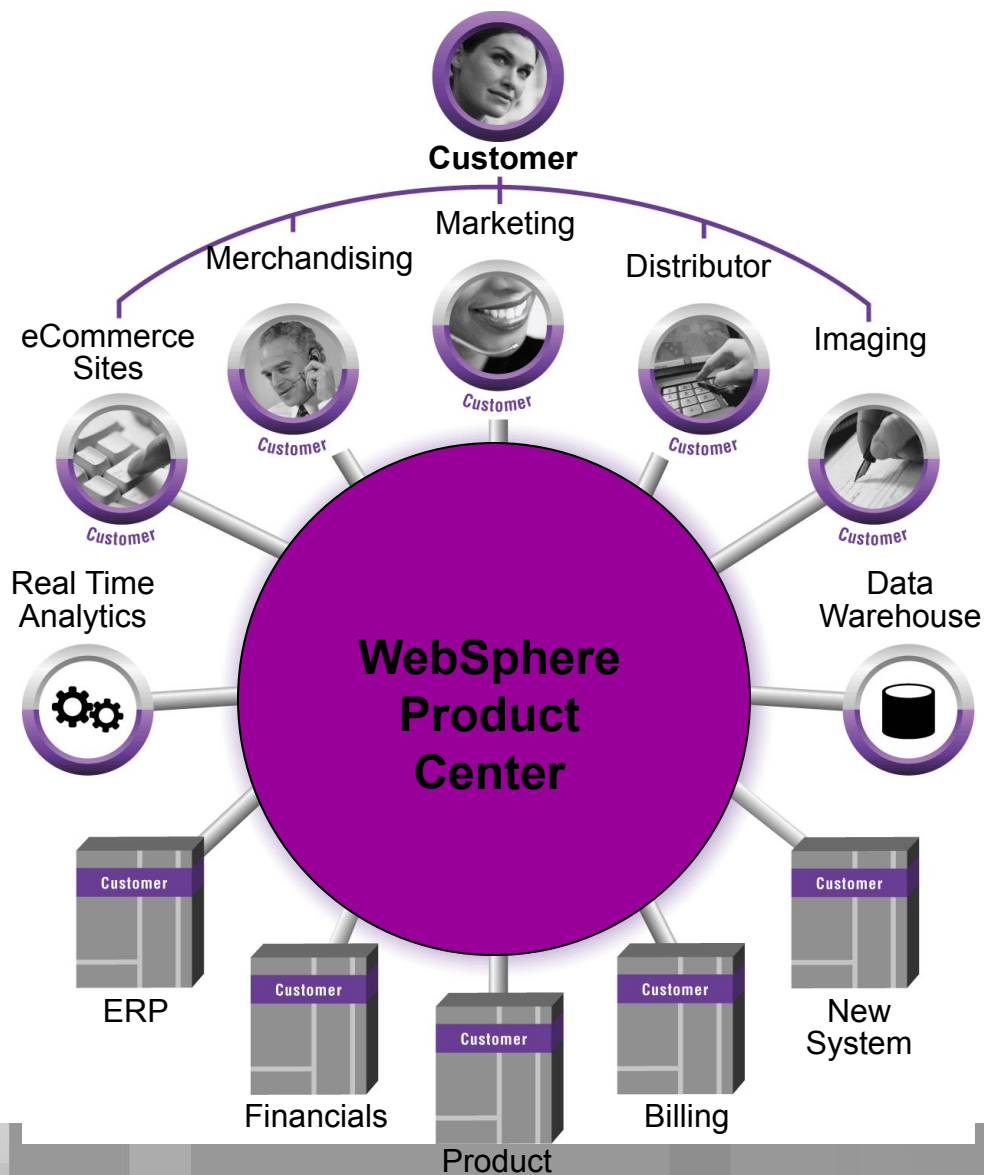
Customer

Marketing

Merchandising

Distributor

eCommerce Sites

Imaging

Customer

Customer

Customer

Customer

Customer

Real Time Analytics

Data Warehouse

WebSphere Product Center

Customer

Customer

ERP

New System

Customer

Customer

Customer

Financials

Billing

Product